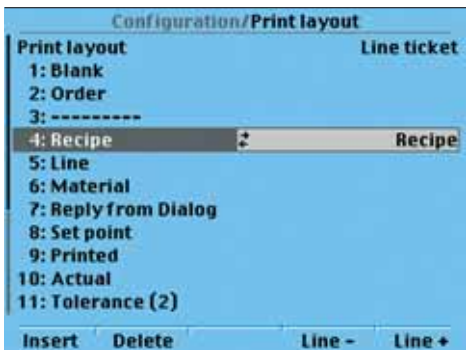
Configuration/Print layout

Print layout Line ticket
1: Blank
2: Order
3: ---------
4: Recipe Recipe
5: Line
6: Material
7: Reply from Dialog
8: Set point
9: Printed
10: Actual
11: Tolerance (2)

Insert Delete Line - Line +